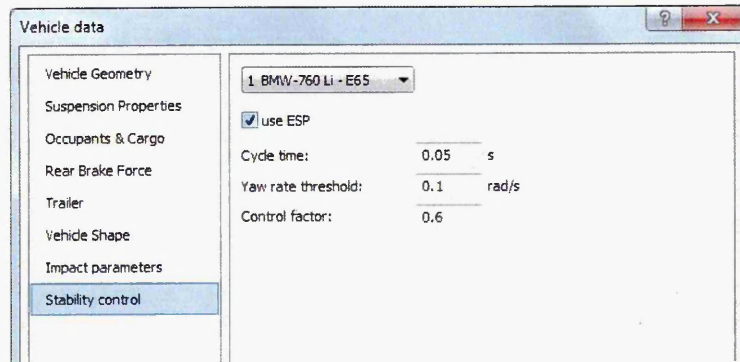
Vehicle data

?

X

Vehicle Geometry

Suspension Properties

Occupants & Cargo

Rear Brake Force

Trailer

Vehicle Shape

Impact parameters

Stability control

1 BMW-760 Li - E65

use ESP

Cycle time: 0.05 s

Yaw rate threshold: 0.1 rad/s

Control factor: 0.6